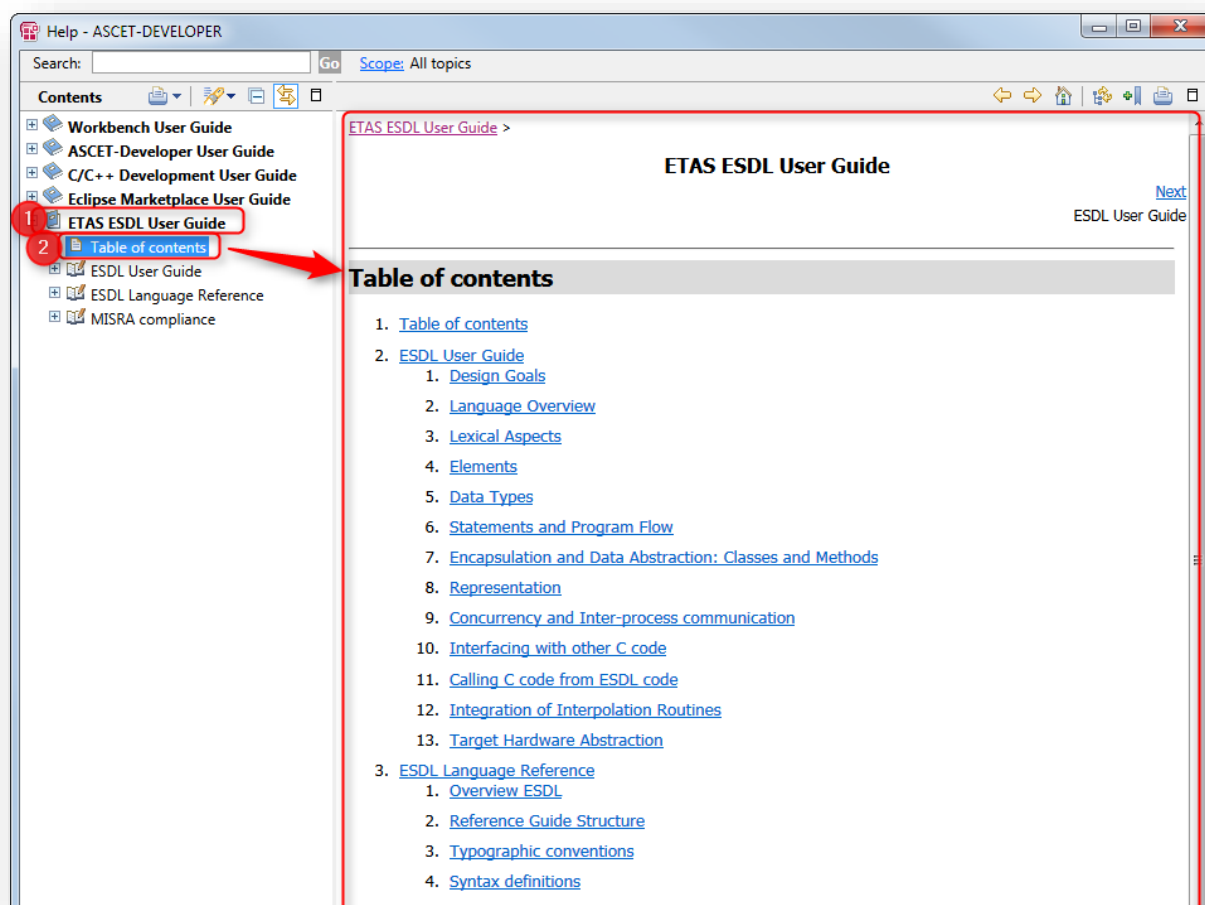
Help - ASCET-DEVELOPER

Search: Go Scope: All topics

Contents

Workbench User Guide
ASCET-Developer User Guide
C/C++ Development User Guide
Eclipse Marketplace User Guide
1 ETAS ESDL User Guide
2 Table of contents
ESDL User Guide
ESDL Language Reference
MISRA compliance

ETAS ESDL User Guide >

ETAS ESDL User Guide

Next
ESDL User Guide

Table of contents

1. Table of contents
2. ESDL User Guide
 1. Design Goals
 2. Language Overview
 3. Lexical Aspects
 4. Elements
 5. Data Types
 6. Statements and Program Flow
 7. Encapsulation and Data Abstraction: Classes and Methods
 8. Representation
 9. Concurrency and Inter-process communication
 10. Interfacing with other C code
 11. Calling C code from ESDL code
 12. Integration of Interpolation Routines
 13. Target Hardware Abstraction
3. ESDL Language Reference
 1. Overview ESDL
 2. Reference Guide Structure
 3. Typographic conventions
 4. Syntax definitions